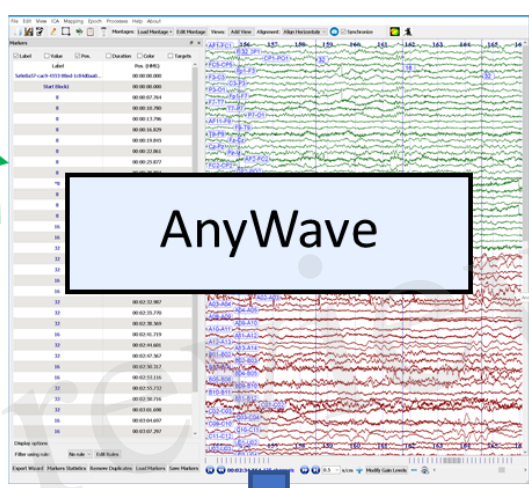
File Edit View ICA Mapping Epoch Processes Help About

Montages: Load Montage Edit Montage Views: Add View Alignment: Align Horizontale Synchronize

Markers

Label Value Pos. Duration Color Targets

| Label | Pos. (HMS) |
|---|---|
| 5e9e8a57-cac9-4353-8be8-1c9fd8aab... | 00:00:00.000 |
| Start Block1 | 00:00:00.000 |
| 8 | 00:00:07.764 |
| 8 | 00:00:10.780 |
| 8 | 00:00:13.796 |
| 8 | 00:00:16.829 |
| 8 | 00:00:19.845 |
| 8 | 00:00:22.861 |
| 8 | 00:00:25.877 |
| 32 | 00:02:32.987 |
| 32 | 00:02:35.770 |
| 32 | 00:02:38.569 |
| 16 | 00:02:41.719 |
| 32 | 00:02:44.601 |
| 32 | 00:02:47.367 |
| 32 | 00:02:50.317 |
| 16 | 00:02:53.116 |
| 16 | 00:02:55.732 |
| 32 | 00:02:58.756 |
| 16 | 00:03:01.698 |
| 32 | 00:03:04.697 |
| 16 | 00:03:07.297 |

Display options
Filter using rule: No rule Edit Rules

Export Wizard Markers Statistics Remove Duplicates Load Markers Save Markers

AF3-C1 F3-P1 FC5-C5 F5-C3 F3-C1 FC3-C1 F9-O1 F7-T7 F1-T7 AF11-F9 T9-P9 C3-P3 FZ-O2 AF2-FC2 AO1-A02 A02-A05 A04-A06 A03-A10 A10-A11 A11-A12 A13-A14 B01-B02 B02-B04 B03-B06 B07-B08 B09-B10 B10-B12 B11-B13 C01-C03 C04-C10 C11-C12 C12-C13

156 157 158 159 160 161 162 163 164 165

AnyWave

00:02:34.880 s/cm Modify Gain Levels